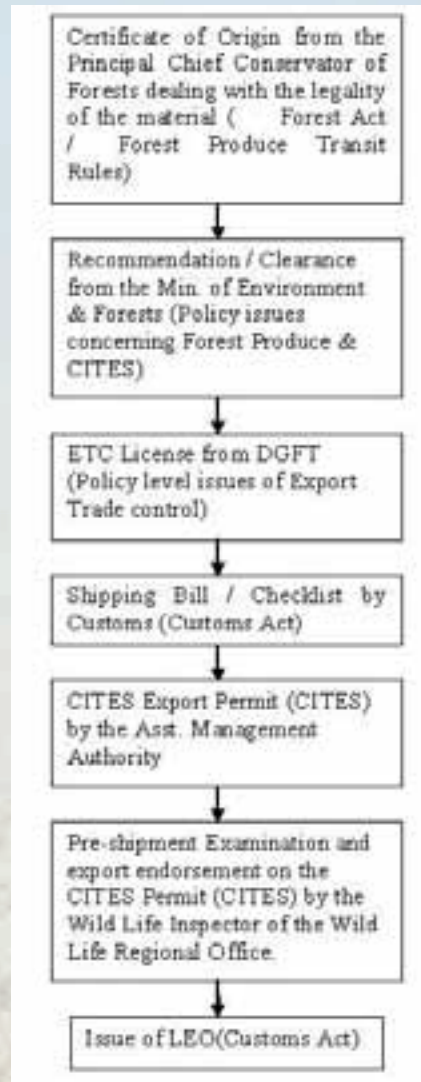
Certificate of Origin from the Principal Chief Conservator of Forests dealing with the legality of the material ( Forest Act / Forest Produce Transit Rules)

Recommendation / Clearance from the Min. of Environment & Forests (Policy issues concerning Forest Produce & CITES)

ETC License from DGFT (Policy level issues of Export Trade control)

Shipping Bill / Checklist by Customs (Customs Act)

CITES Export Permit (CITES) by the Asst. Management Authority

Pre-shipment Examination and export endorsement on the CITES Permit (CITES) by the Wild Life Inspector of the Wild Life Regional Office.

Issue of LEO(Customs Act)